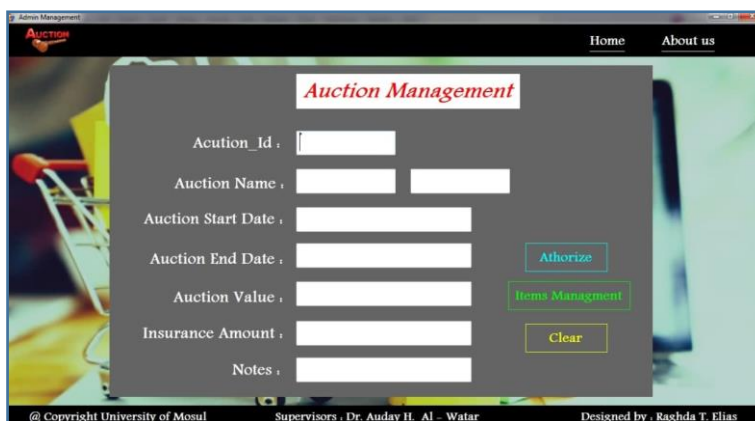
Admin Management

AUCTION

Home

About us

Auction Management

Acution_Id :

Auction Name :

Auction Start Date :

Auction End Date :

Auction Value :

Insurance Amount :

Notes :

Athorize

Items Managment

Clear

@ Copyright University of Mosul

Supervisors : Dr. Auday H. Al - Watar

Designed by : Raghda T. Elias